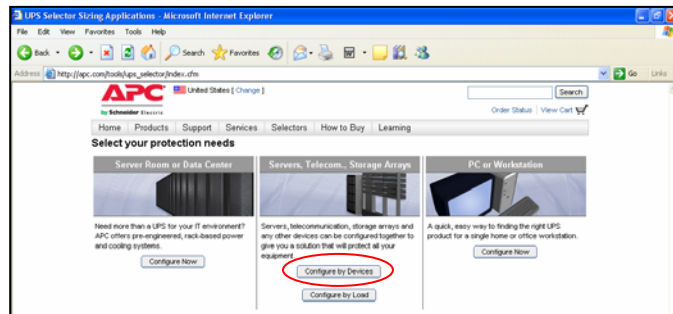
UPS Selector Sizing Applications - Microsoft Internet Explorer

File Edit View Favorites Tools Help

Back Search Favorites

Address http://apc.com/tools/ups_selector/index.cfm

Go Links

APC by Schneider Electric

United States [ Change ]

Search

Order Status | View Cart

Home Products Support Services Selectors How to Buy Learning

Select your protection needs

Server Room or Data Center

Need more than a UPS for your IT environment? APC offers pre-engineered, rack-based power and cooling systems.

Configure Now

Servers, Telecom., Storage Arrays

Servers, telecommunication, storage arrays and any other devices can be configured together to give you a solution that will protect all your equipment.

Configure by Devices

Configure by Load

PC or Workstation

A quick, easy way to finding the right UPS product for a single home or office workstation.

Configure Now